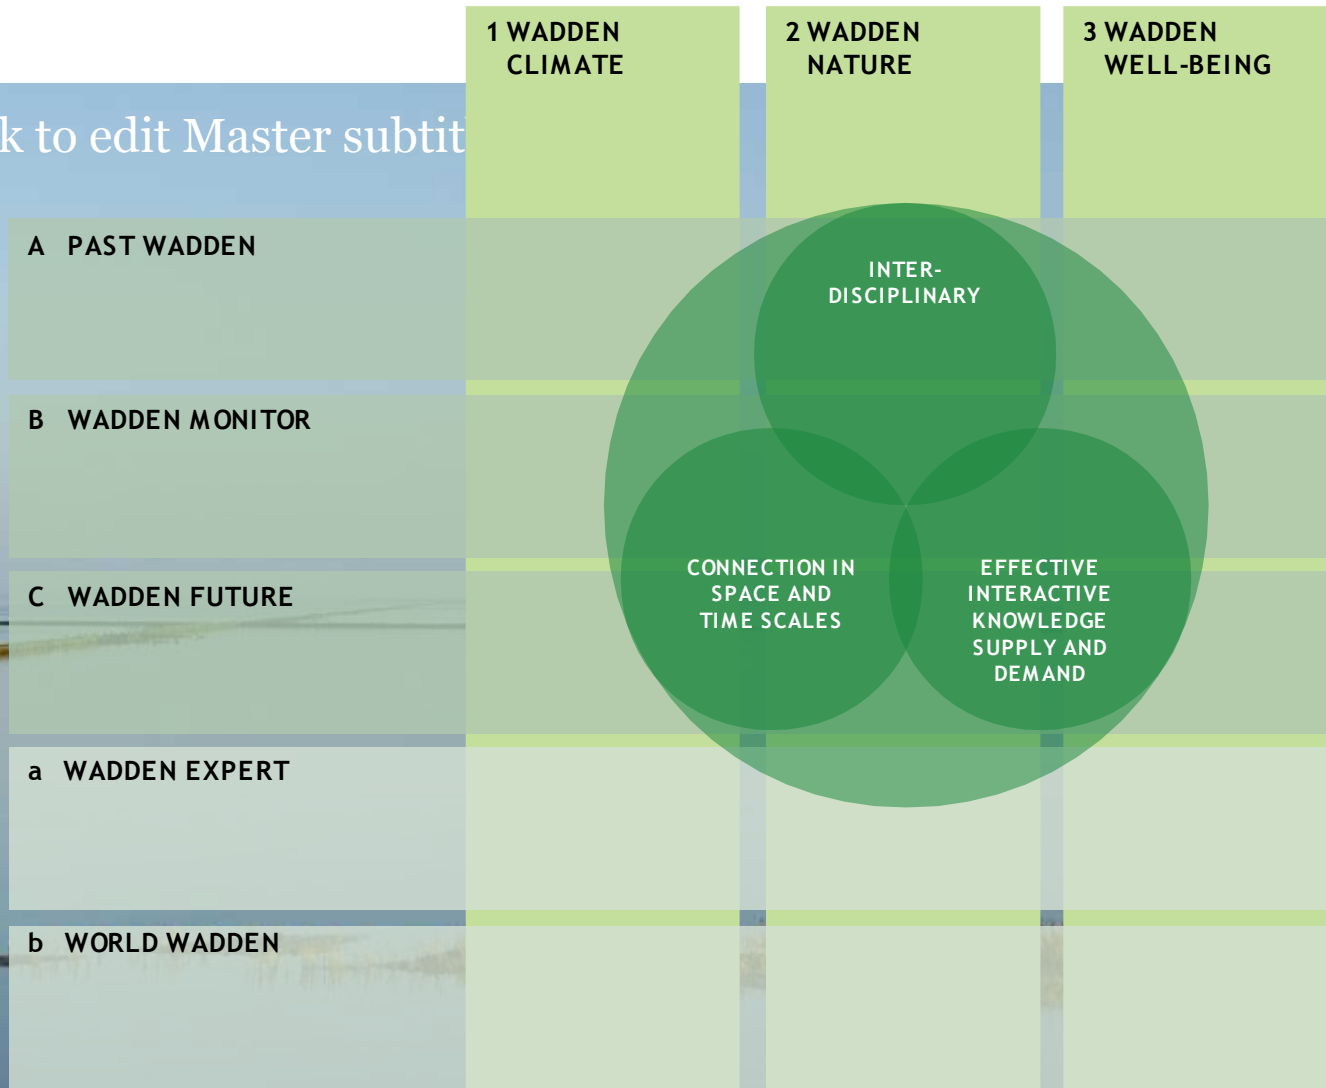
1 WADDEN CLIMATE

2 WADDEN NATURE

3 WADDEN WELL-BEING

k to edit Master subtit

A PAST WADDEN

B WADDEN MONITOR

C WADDEN FUTURE

a WADDEN EXPERT

b WORLD WADDEN

INTER-DISCIPLINARY

CONNECTION IN SPACE AND TIME SCALES

EFFECTIVE INTERACTIVE KNOWLEDGE SUPPLY AND DEMAND